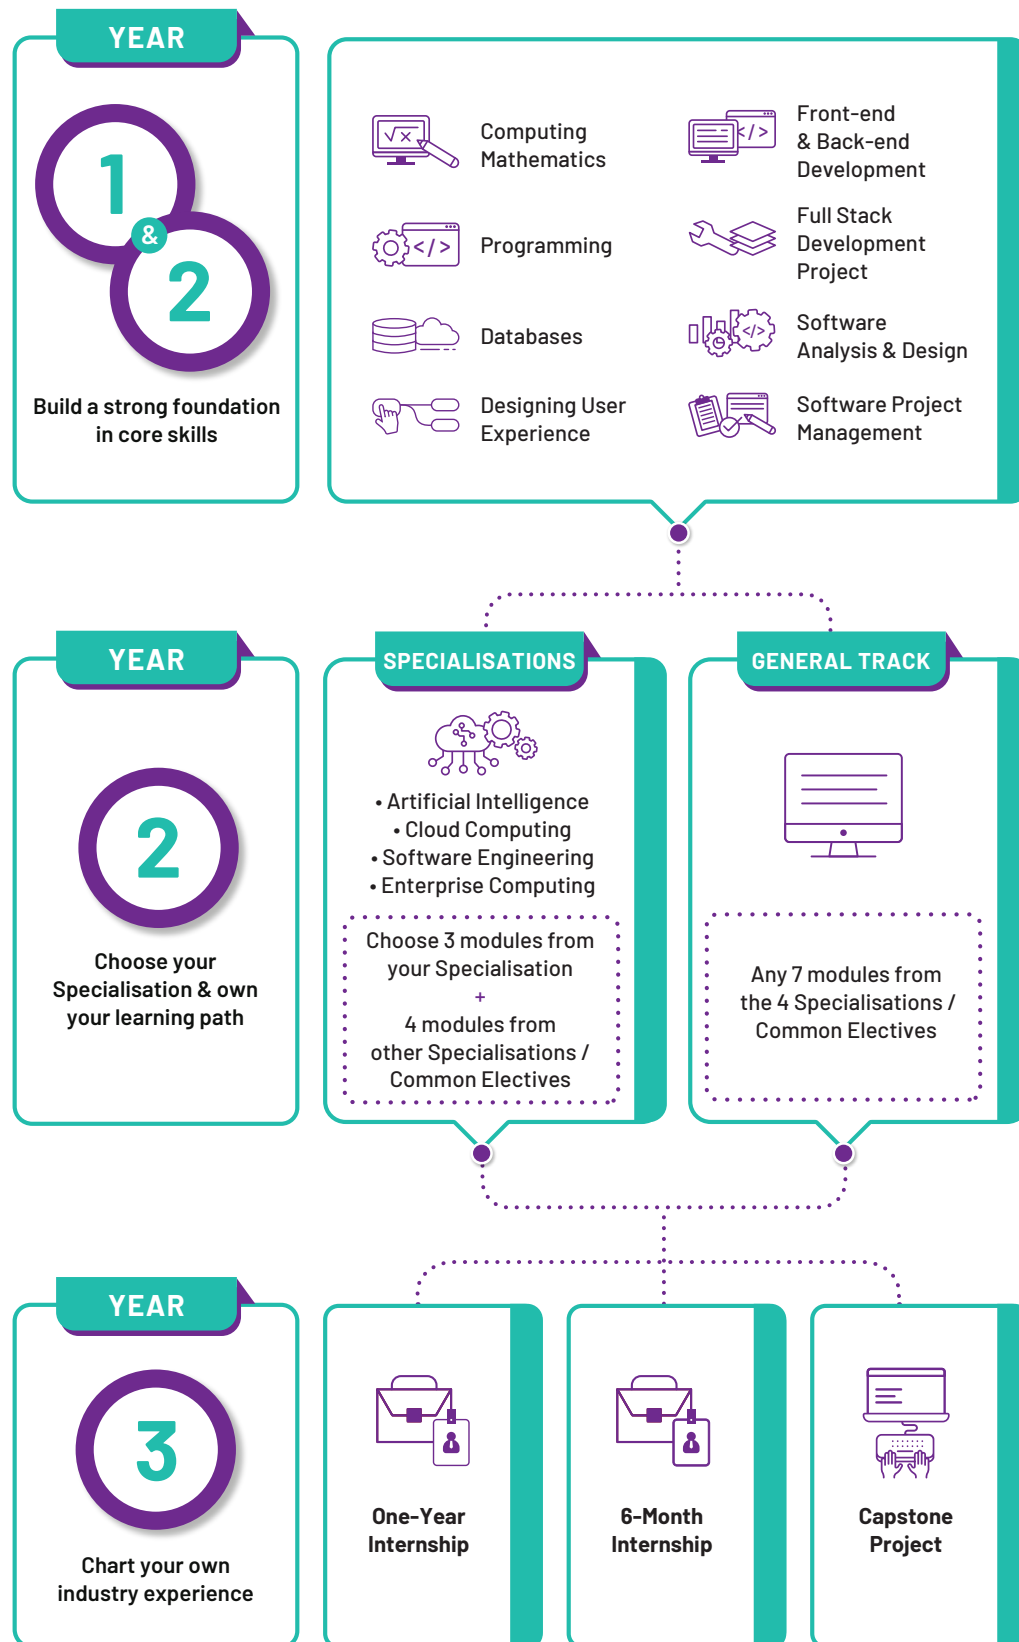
YEAR

1 & 2

Build a strong foundation in core skills

Computing Mathematics

Front-end & Back-end Development

Programming

Full Stack Development Project

Databases

Software Analysis & Design

Designing User Experience

Software Project Management

YEAR

2

Choose your Specialisation & own your learning path

SPECIALISATIONS

• Artificial Intelligence
• Cloud Computing
• Software Engineering
• Enterprise Computing

Choose 3 modules from your Specialisation
+
4 modules from other Specialisations / Common Electives

GENERAL TRACK

Any 7 modules from the 4 Specialisations / Common Electives

YEAR

3

Chart your own industry experience

One-Year Internship

6-Month Internship

Capstone Project